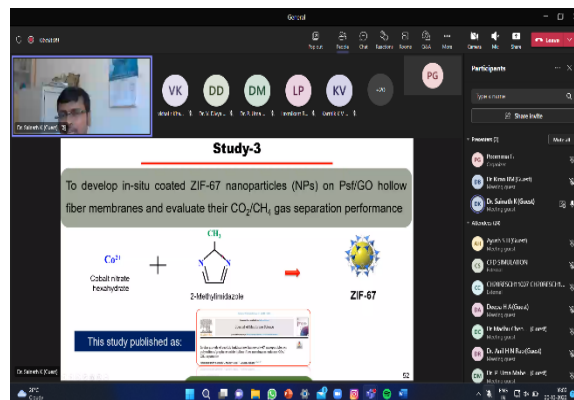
General

Pop out Reactions Chat Rooms Q&A More Camera Mic Share Leave

VK DD DM LP KV PG

Dr. Sainath K (Guest)

Study-3

To develop in-situ coated ZIF-67 nanoparticles (NPs) on Psf/GO hollow fiber membranes and evaluate their $CO_2/CH_4$ gas separation performance

$Co^{2+}$

Cobalt nitrate hexahydrate

$CH_3$

2-Methylimidazole

ZIF-67

This study published as:

52

Participants

Type a name

Share invite

Presenters (3)

Mute all

Poornima T.

Dr Kiran BM (Guest)

Dr. Sainath K (Guest)

Attendees (39)

CFD SIMULATION

Dr Madhu Chen

Dr. Anil H N Rao (Guest)

Meeting guest

Dr. Sainath K (Guest)

29°C Cloudy